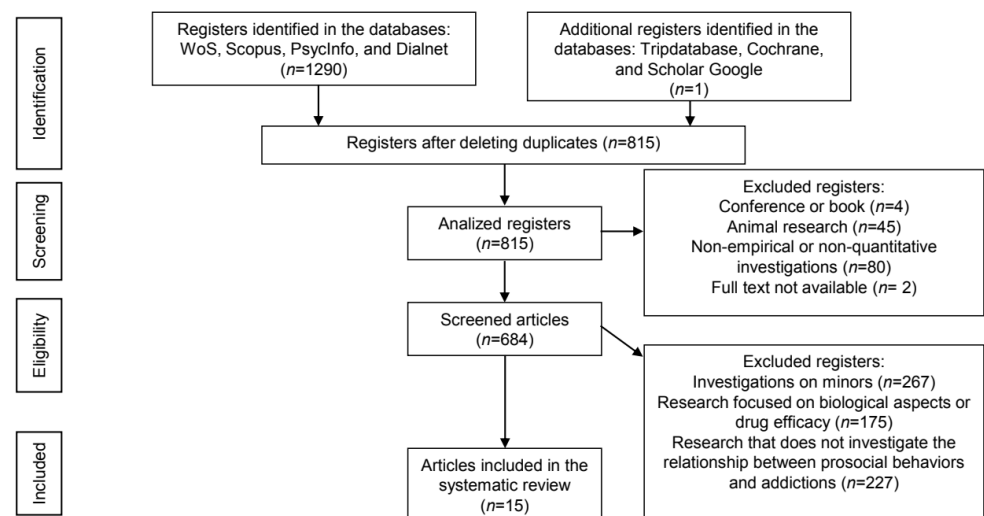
Identification

Registers identified in the databases: WoS, Scopus, PsycInfo, and Dialnet ($n$=1290)

Additional registers identified in the databases: Tripdatabase, Cochrane, and Scholar Google ($n$=1)

Registers after deleting duplicates ($n$=815)

Screening

Analized registers ($n$=815)

Excluded registers:
Conference or book ($n$=4)
Animal research ($n$=45)
Non-empirical or non-quantitative investigations ($n$=80)
Full text not available ($n$= 2)

Eligibility

Screened articles ($n$=684)

Excluded registers:
Investigations on minors ($n$=267)
Research focused on biological aspects or drug efficacy ($n$=175)
Research that does not investigate the relationship between prosocial behaviors and addictions ($n$=227)

Included

Articles included in the systematic review ($n$=15)